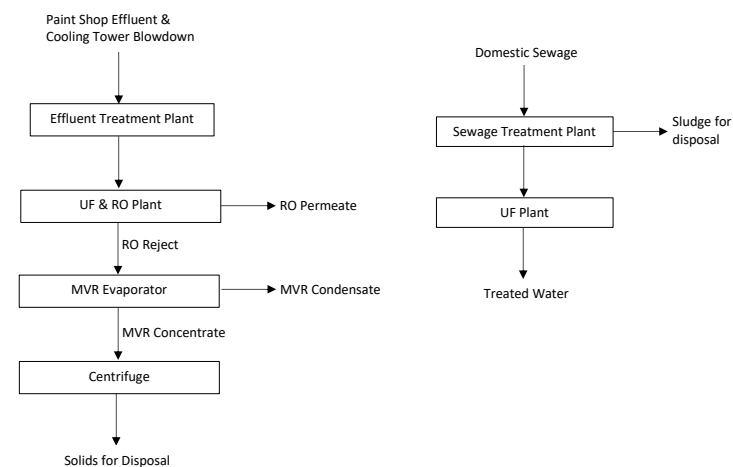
Paint Shop Effluent & Cooling Tower Blowdown

Effluent Treatment Plant

UF & RO Plant

RO Permeate

RO Reject

MVR Evaporator

MVR Condensate

MVR Concentrate

Centrifuge

Solids for Disposal

Domestic Sewage

Sewage Treatment Plant

Sludge for disposal

UF Plant

Treated Water